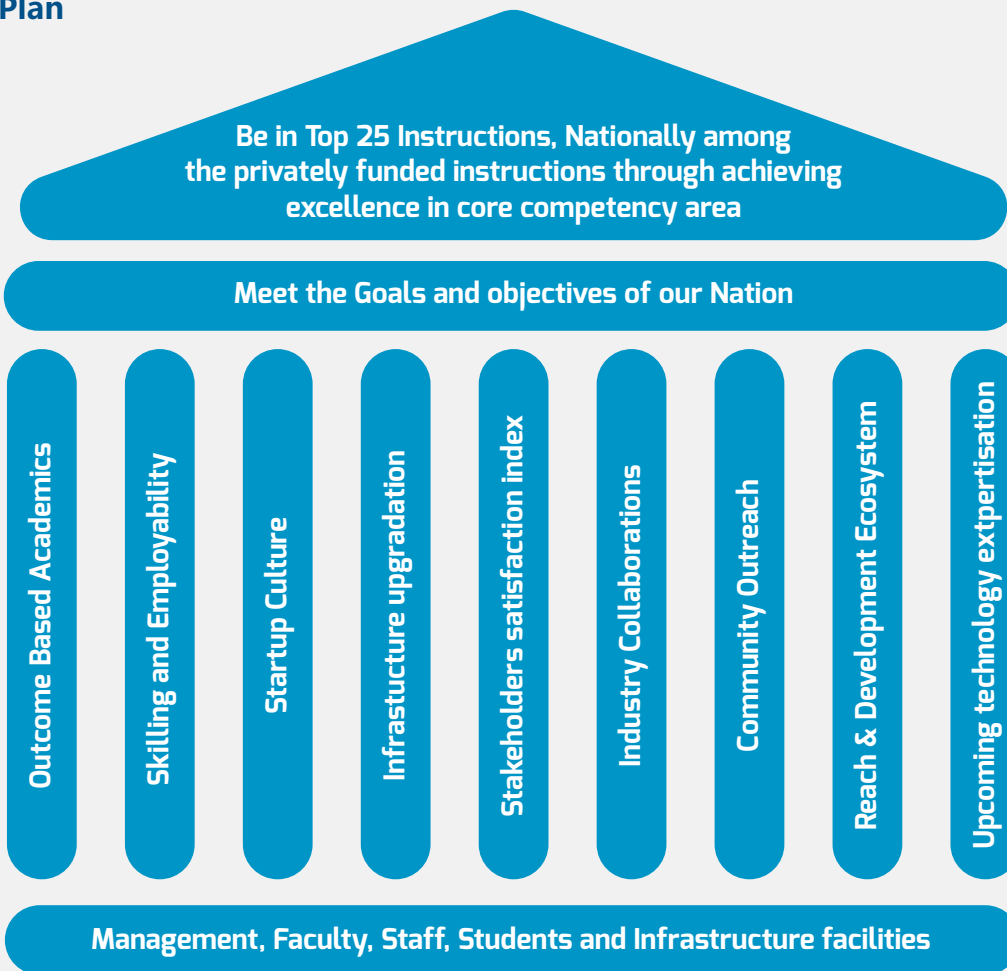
Plan

Be in Top 25 Instructions, Nationally among the privately funded instructions through achieving excellence in core competency area

Meet the Goals and objectives of our Nation

Outcome Based Academics

Skilling and Employability

Startup Culture

Infrastucture upgradation

Stakeholders satisfaction index

Industry Collaborations

Community Outreach

Reach & Development Ecosystem

Upcoming technology extpertisation

Management, Faculty, Staff, Students and Infrastructure facilities